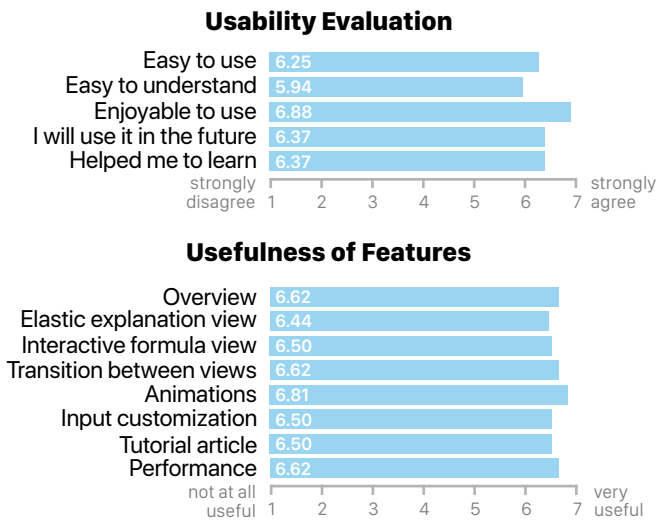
Usability Evaluation

| | |
|---|---|
| Easy to use | 6.25 |
| Easy to understand | 5.94 |
| Enjoyable to use | 6.88 |
| I will use it in the future | 6.37 |
| Helped me to learn | 6.37 |

strongly disagree 1 2 3 4 5 6 7 strongly agree

Usefulness of Features

| | |
|---|---|
| Overview | 6.62 |
| Elastic explanation view | 6.44 |
| Interactive formula view | 6.50 |
| Transition between views | 6.62 |
| Animations | 6.81 |
| Input customization | 6.50 |
| Tutorial article | 6.50 |
| Performance | 6.62 |

not at all useful 1 2 3 4 5 6 7 very useful